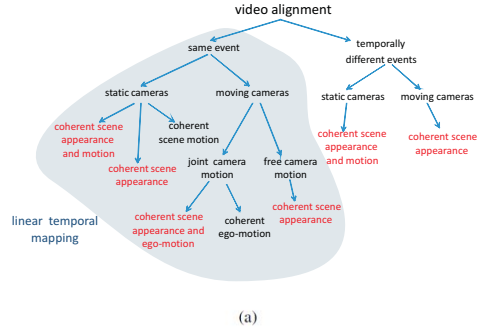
video alignment

same event

temporally different events

static cameras

moving cameras

static cameras

moving cameras

coherent scene appearance and motion

coherent scene motion

coherent scene appearance

joint camera motion

free camera motion

coherent scene appearance and motion

coherent scene appearance

coherent scene appearance and ego-motion

coherent ego-motion

coherent scene appearance

linear temporal mapping

(a)